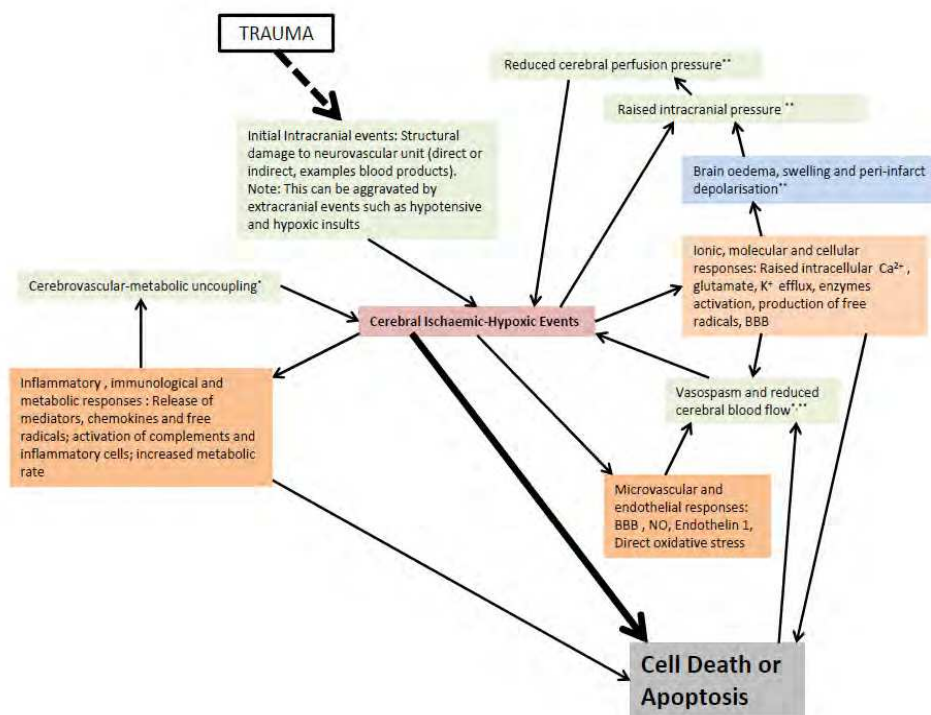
TRAUMA

Reduced cerebral perfusion pressure**

Raised intracranial pressure **

Initial Intracranial events: Structural damage to neurovascular unit (direct or indirect, examples blood products). Note: This can be aggravated by extracranial events such as hypotensive and hypoxic insults

Brain oedema, swelling and peri-infarct depolarisation**

Ionic, molecular and cellular responses: Raised intracellular $Ca^{2+}$, glutamate, $K^{+}$ efflux, enzymes activation, production of free radicals, BBB

Cerebrovascular-metabolic uncoupling*

Cerebral Ischaemic-Hypoxic Events

Inflammatory , immunological and metabolic responses : Release of mediators, chemokines and free radicals; activation of complements and inflammatory cells; increased metabolic rate

Vasospasm and reduced cerebral blood flow*,**

Microvascular and endothelial responses: BBB , NO, Endothelin 1, Direct oxidative stress

Cell Death or Apoptosis